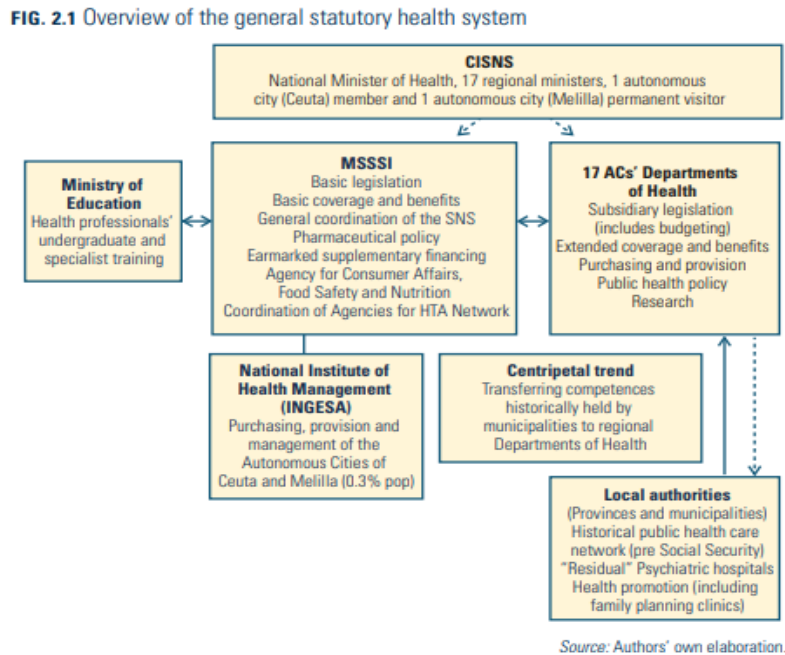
FIG. 2.1 Overview of the general statutory health system

CISNS
National Minister of Health, 17 regional ministers, 1 autonomous city (Ceuta) member and 1 autonomous city (Melilla) permanent visitor

Ministry of Education
Health professionals' undergraduate and specialist training

MSSSI
Basic legislation
Basic coverage and benefits
General coordination of the SNS
Pharmaceutical policy
Earmarked supplementary financing
Agency for Consumer Affairs, Food Safety and Nutrition
Coordination of Agencies for HTA Network

17 ACs' Departments of Health
Subsidiary legislation (includes budgeting)
Extended coverage and benefits
Purchasing and provision
Public health policy
Research

National Institute of Health Management (INGESA)
Purchasing, provision and management of the Autonomous Cities of Ceuta and Melilla (0.3% pop)

Centripetal trend
Transferring competences historically held by municipalities to regional Departments of Health

Local authorities
(Provinces and municipalities)
Historical public health care network (pre Social Security)
"Residual" Psychiatric hospitals
Health promotion (including family planning clinics)

Source: Authors' own elaboration.